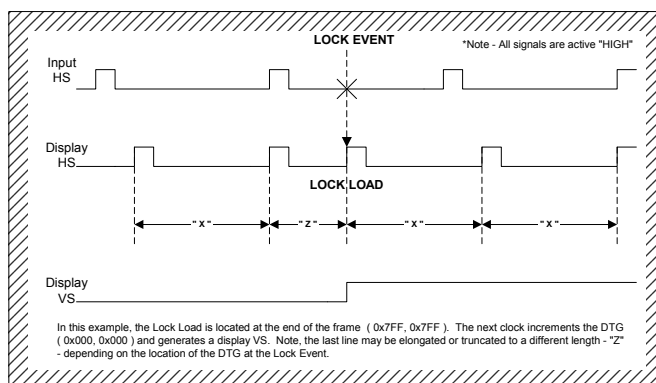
LOCK EVENT

*Note - All signals are active "HIGH"

Input HS

Display HS

LOCK LOAD

" x "

" z "

" x "

" x "

Display VS

In this example, the Lock Load is located at the end of the frame ( 0x7FF, 0x7FF ). The next clock increments the DTG ( 0x000, 0x000 ) and generates a display VS. Note, the last line may be elongated or truncated to a different length - "Z" - depending on the location of the DTG at the Lock Event.